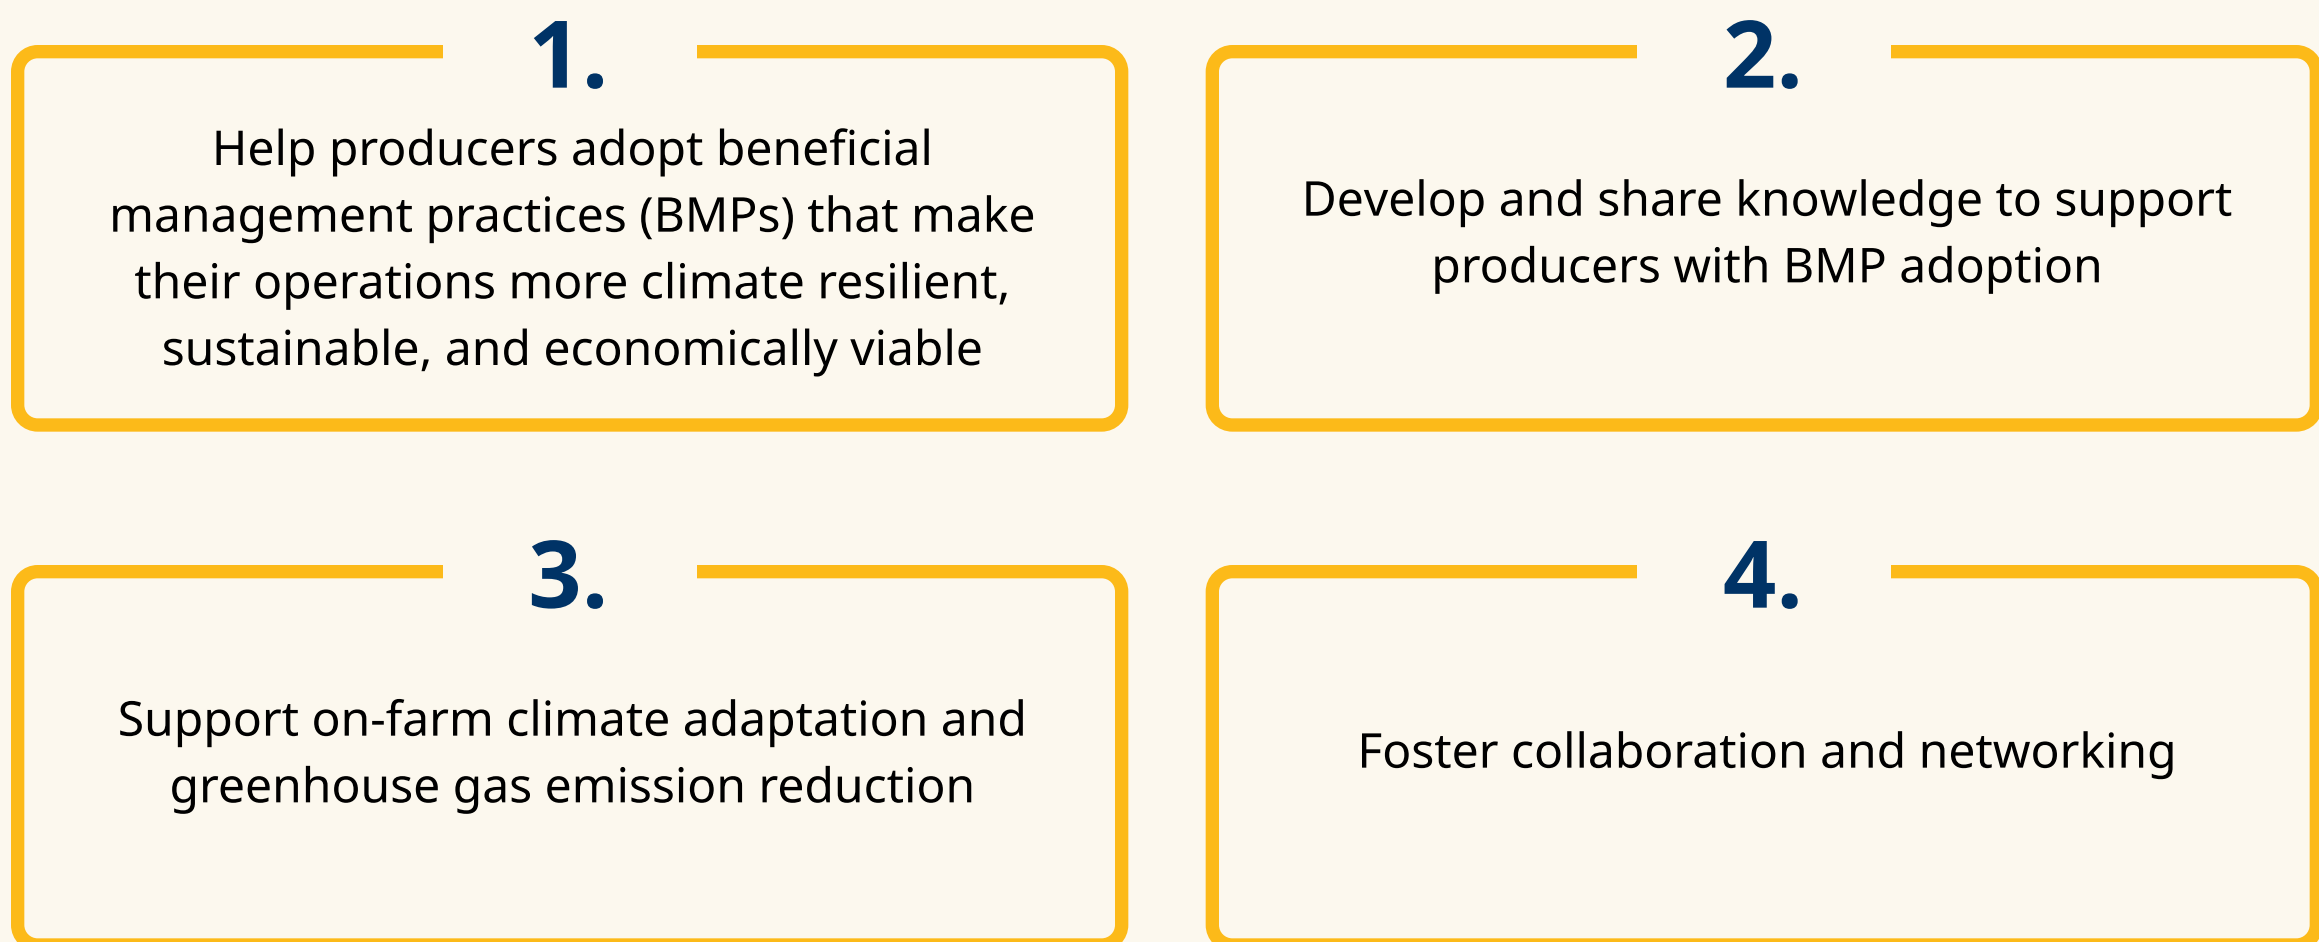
1.

Help producers adopt beneficial management practices (BMPs) that make their operations more climate resilient, sustainable, and economically viable

2.

Develop and share knowledge to support producers with BMP adoption

3.

Support on-farm climate adaptation and greenhouse gas emission reduction

4.

Foster collaboration and networking